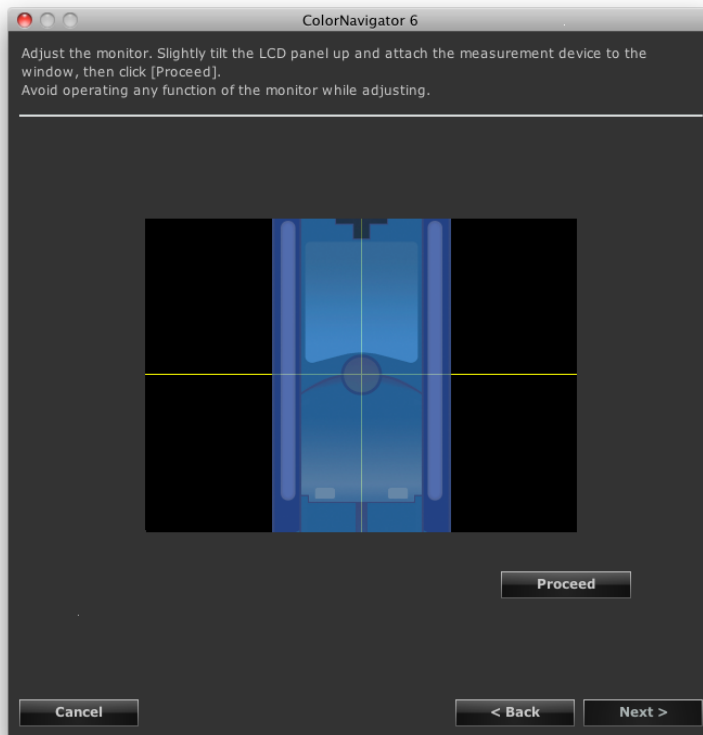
ColorNavigator 6

Adjust the monitor. Slightly tilt the LCD panel up and attach the measurement device to the window, then click [Proceed].
Avoid operating any function of the monitor while adjusting.

Proceed

Cancel

< Back

Next >